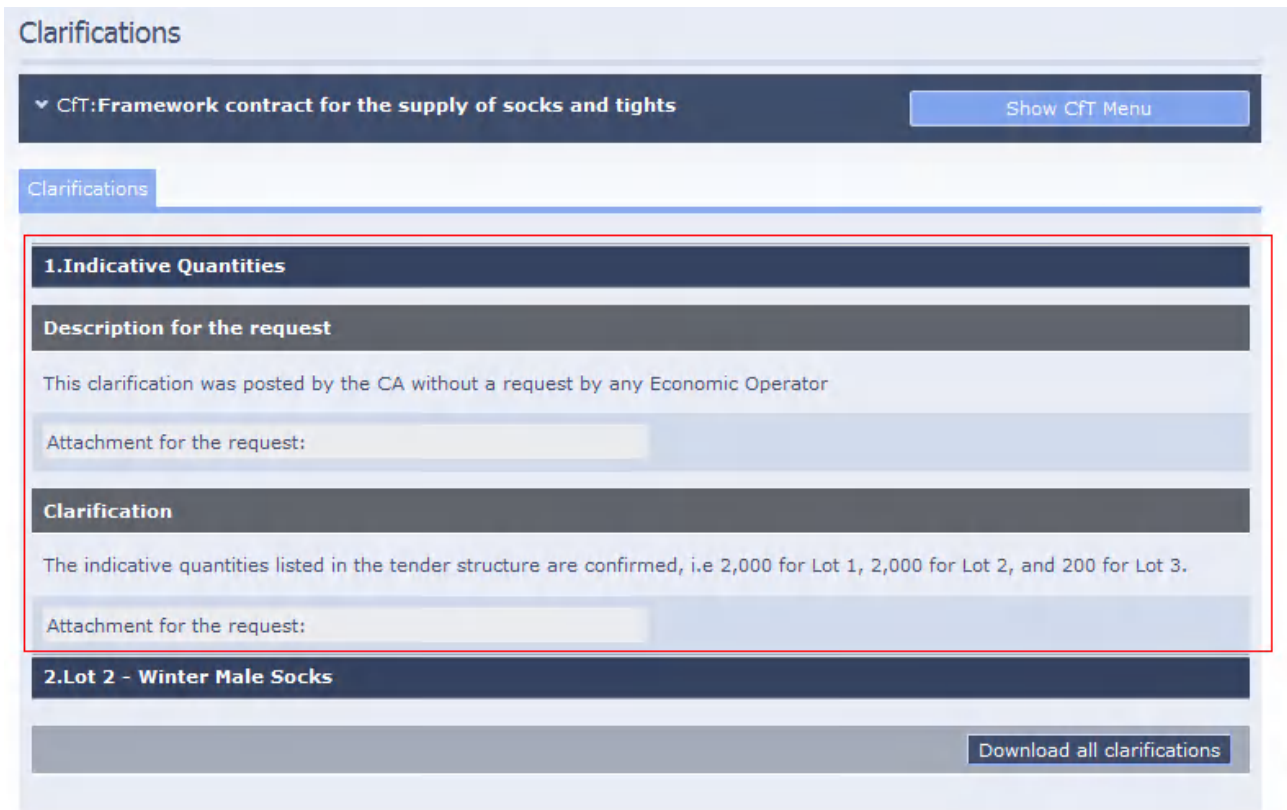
Clarifications

CfT:**Framework contract for the supply of socks and tights**

Show CfT Menu

Clarifications

1.Indicative Quantities

Description for the request

This clarification was posted by the CA without a request by any Economic Operator

Attachment for the request:

Clarification

The indicative quantities listed in the tender structure are confirmed, i.e 2,000 for Lot 1, 2,000 for Lot 2, and 200 for Lot 3.

Attachment for the request:

2.Lot 2 - Winter Male Socks

Download all clarifications